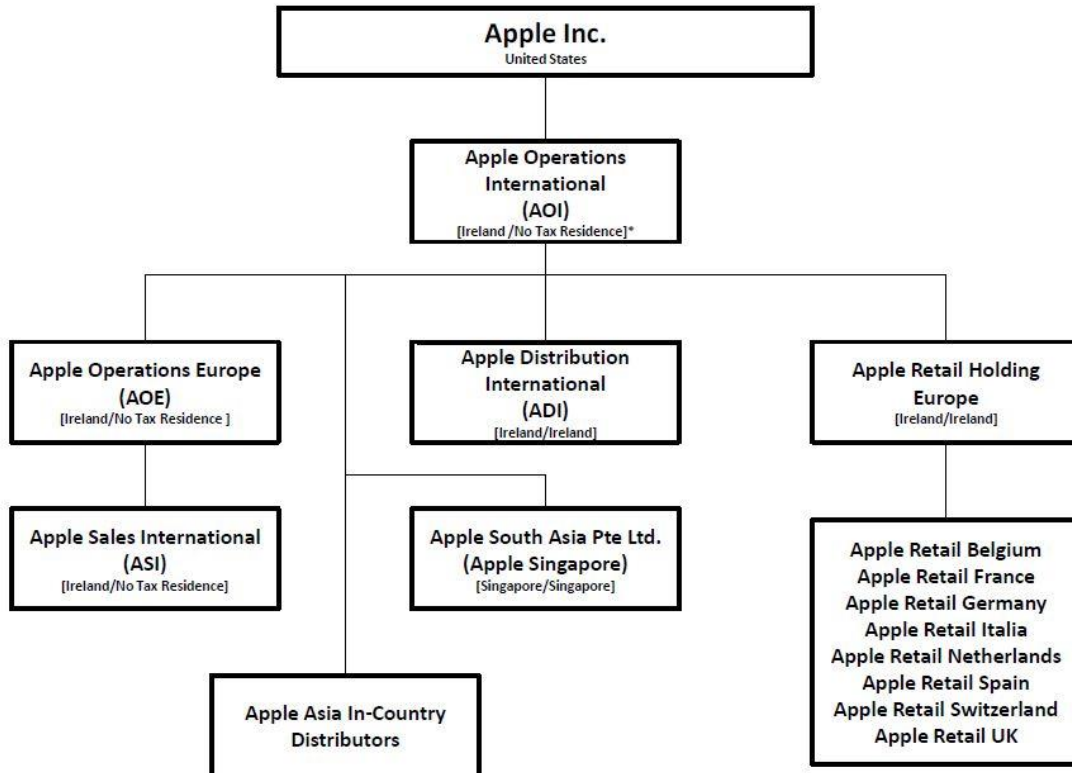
Apple Inc.
United States

Apple Operations International
(AOI)
[Ireland /No Tax Residence]*

Apple Operations Europe
(AOE)
[Ireland/No Tax Residence ]

Apple Distribution International
(ADI)
[Ireland/Ireland]

Apple Retail Holding Europe
[Ireland/Ireland]

Apple Sales International
(ASI)
[Ireland/No Tax Residence]

Apple South Asia Pte Ltd.
(Apple Singapore)
[Singapore/Singapore]

Apple Retail Belgium
Apple Retail France
Apple Retail Germany
Apple Retail Italia
Apple Retail Netherlands
Apple Retail Spain
Apple Retail Switzerland
Apple Retail UK

Apple Asia In-Country Distributors